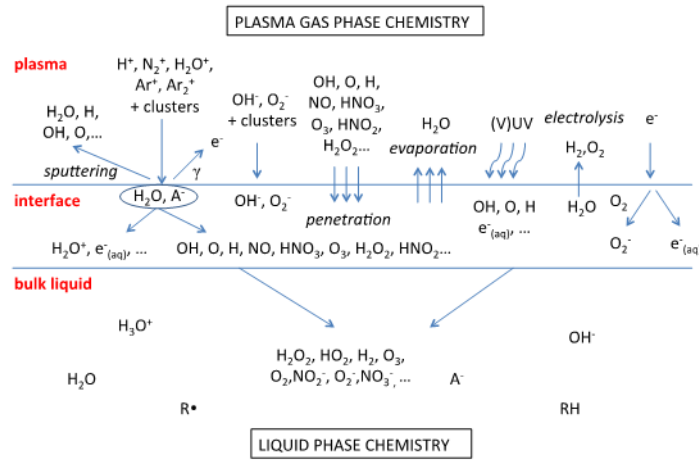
PLASMA GAS PHASE CHEMISTRY

plasma

$H^+$, $N_2^+$, $H_2O^+$, $Ar^+$, $Ar_2^+$ + clusters

$H_2O$, H, OH, O,...

sputtering

$e^-$

γ

$OH^-$, $O_2^-$ + clusters

OH, O, H, NO, $HNO_3$, $O_3$, $HNO_2$, $H_2O_2$...

$H_2O$

evaporation

(V)UV

electrolysis

$H_2$,$O_2$

$e^-$

interface

$H_2O$, $A^-$

$OH^-$, $O_2^-$

penetration

OH, O, H

$e^-_{(aq)}$, ...

$H_2O$

$O_2$

$O_2^-$

$e^-_{(aq}$

$H_2O^+$, $e^-_{(aq)}$, ...

OH, O, H, NO, $HNO_3$, $O_3$, $H_2O_2$, $HNO_2$...

bulk liquid

$H_3O^+$

$OH^-$

$H_2O_2$, $HO_2$, $H_2$, $O_3$, $O_2$,$NO_2^-$, $O_2^-$,$NO_3^-$, ...

$H_2O$

$A^-$

R•

RH

LIQUID PHASE CHEMISTRY